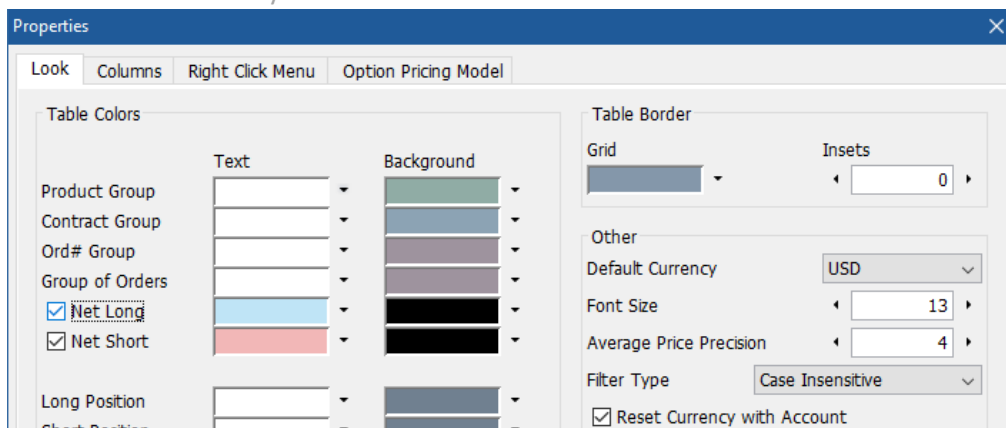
Properties

Look | Columns | Right Click Menu | Option Pricing Model

Table Colors

Text | Background

Product Group
Contract Group
Ord# Group
Group of Orders
☑ Net Long
☑ Net Short

Long Position

Table Border

Grid

Insets
0

Other

Default Currency USD
Font Size 13
Average Price Precision 4
Filter Type Case Insensitive
☑ Reset Currency with Account